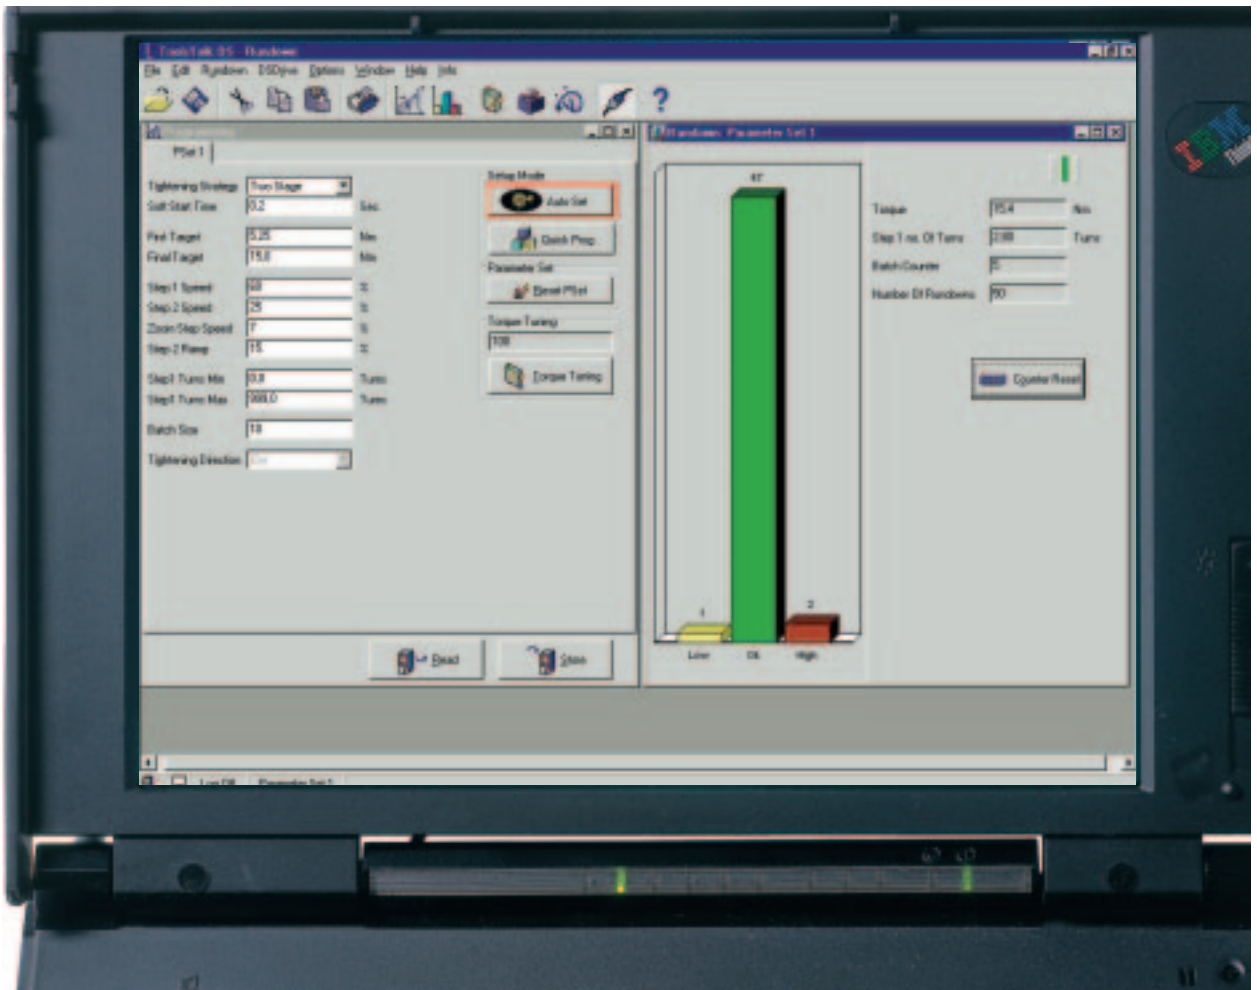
ToolsTalk DS - Rundown
File Edit Rundown DSDrive Options Window Help Info

PSet 1
Tightening Strategy Two Stage
Soft Start Time 0.2 Sec
First Target 5.25 Nm
Final Target 15.8 Nm
Step1 Speed 60 %
Step 2 Speed 25 %
Zoom Step Speed 7 %
Step 2 Ramp 15 %
Step1 Turns Min 0.0 Turns
Step1 Turns Max 9999.0 Turns
Batch Size 10
Tightening Direction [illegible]

Setup Mode
Auto Set
Quick Prog
Parameter Set
Reset PSet
Torque Tuning
100
Torque Tuning

Read
Store

Rundown: Parameter Set 1
47
1
2
Low
OK
High

Torque 15.4 Nm
Step 1 no. Of Turns 2.00 Turns
Batch Counter 0
Number Of Rundowns 50

Counter Reset

Live Off
Parameter Set 1

IBM
Think